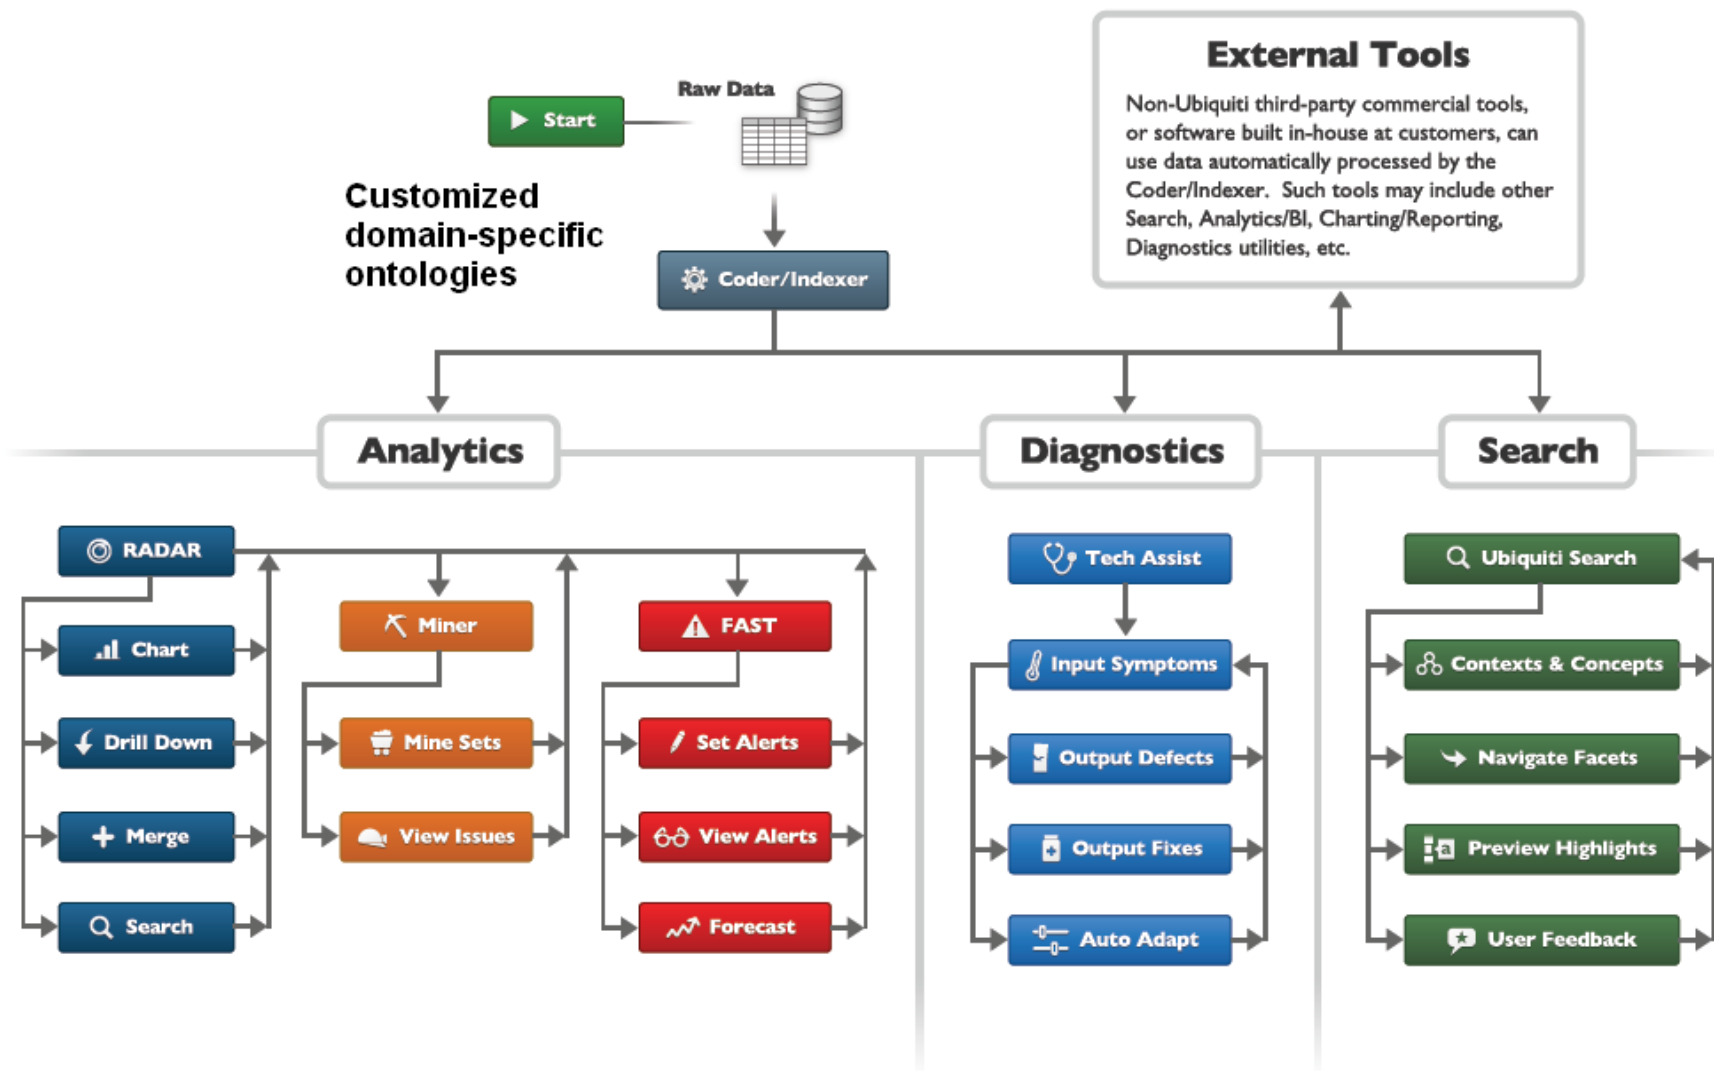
Start

Raw Data

Customized domain-specific ontologies

Coder/Indexer

External Tools

Non-Ubiquiti third-party commercial tools, or software built in-house at customers, can use data automatically processed by the Coder/Indexer. Such tools may include other Search, Analytics/BI, Charting/Reporting, Diagnostics utilities, etc.

Analytics

Diagnostics

Search

RADAR

Chart

Drill Down

Merge

Search

Miner

Mine Sets

View Issues

FAST

Set Alerts

View Alerts

Forecast

Tech Assist

Input Symptoms

Output Defects

Output Fixes

Auto Adapt

Ubiquiti Search

Contexts & Concepts

Navigate Facets

Preview Highlights

User Feedback